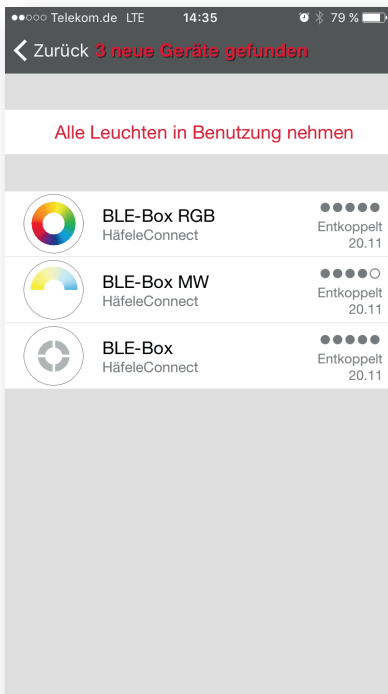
●●○○○ Telekom.de LTE 14:35 79 %

Zurück 3 neue Geräte gefunden

Alle Leuchten in Benutzung nehmen

BLE-Box RGB
HäfeleConnect
●●●●●
Entkoppelt
20.11

BLE-Box MW
HäfeleConnect
●●●●○
Entkoppelt
20.11

BLE-Box
HäfeleConnect
●●●●●
Entkoppelt
20.11